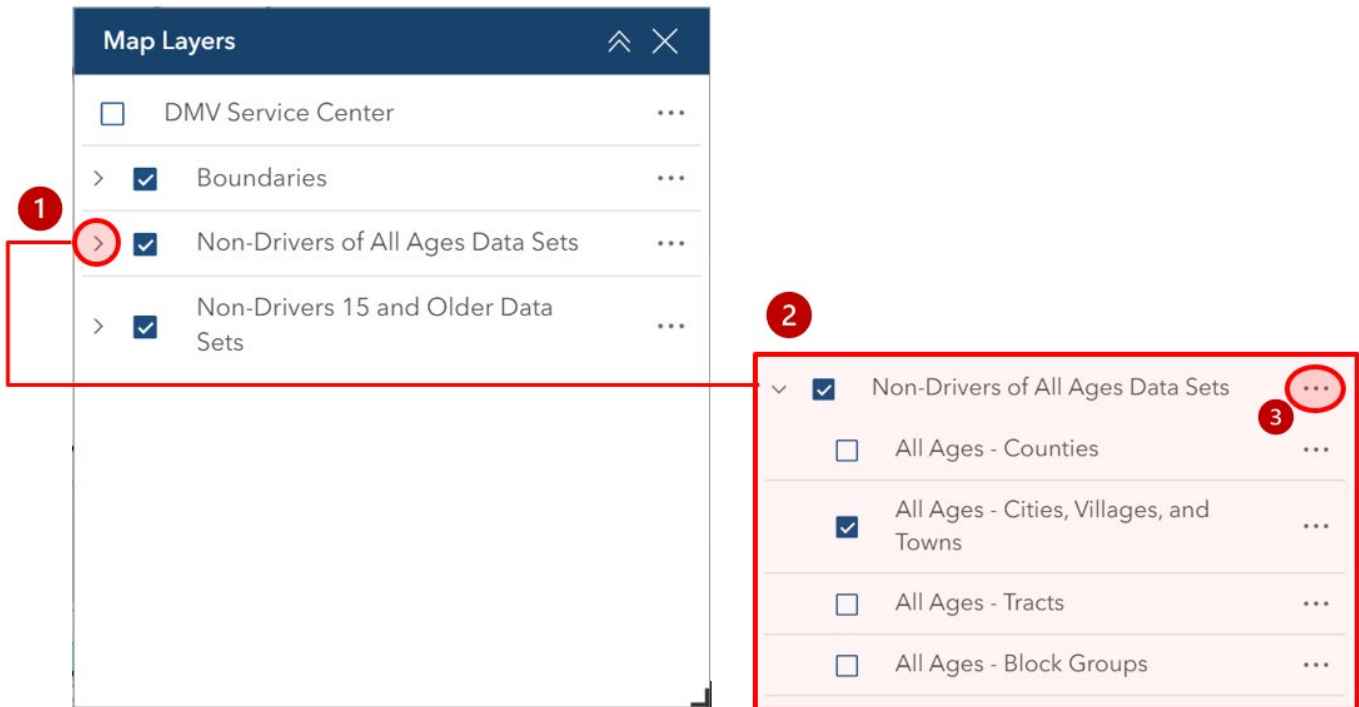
Map Layers

DMV Service Center

Boundaries

1

Non-Drivers of All Ages Data Sets

Non-Drivers 15 and Older Data Sets

2

Non-Drivers of All Ages Data Sets

3

All Ages - Counties

All Ages - Cities, Villages, and Towns

All Ages - Tracts

All Ages - Block Groups